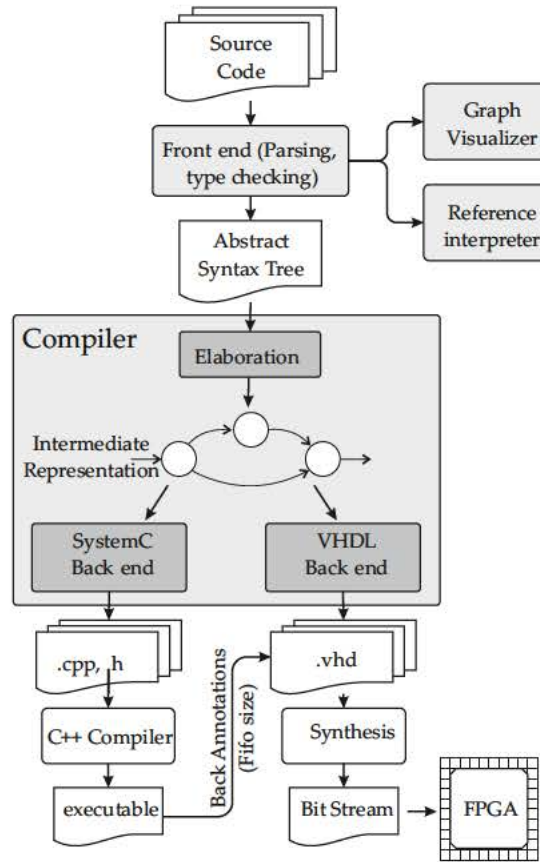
Source Code

Front end (Parsing, type checking)

Graph Visualizer

Reference interpreter

Abstract Syntax Tree

Compiler

Elaboration

Intermediate Representation

SystemC Back end

VHDL Back end

.cpp, .h

C++ Compiler

executable

Back Annotations (Fifo size)

.vhd

Synthesis

Bit Stream

FPGA